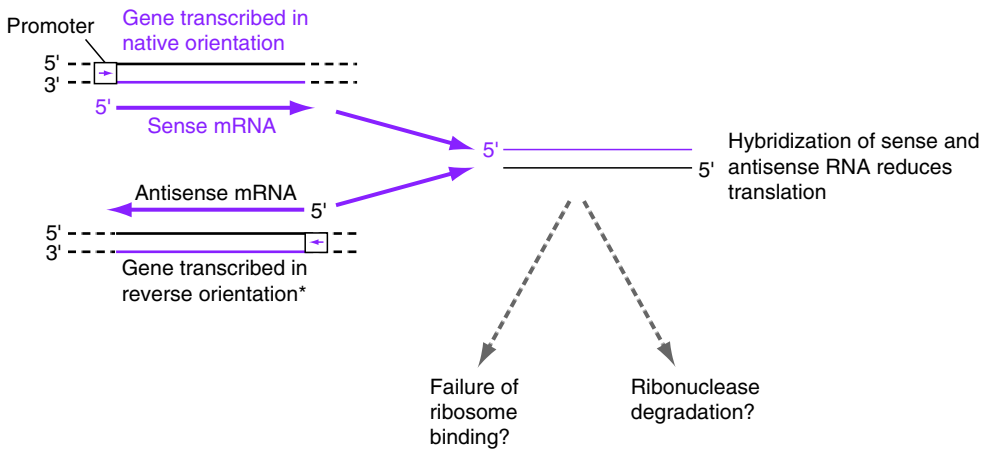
Promoter

Gene transcribed in native orientation

5'
3'

5'
Sense mRNA

5'

5'

Hybridization of sense and antisense RNA reduces translation

Antisense mRNA
5'

5'
3'

Gene transcribed in reverse orientation*

Failure of ribosome binding?

Ribonuclease degradation?